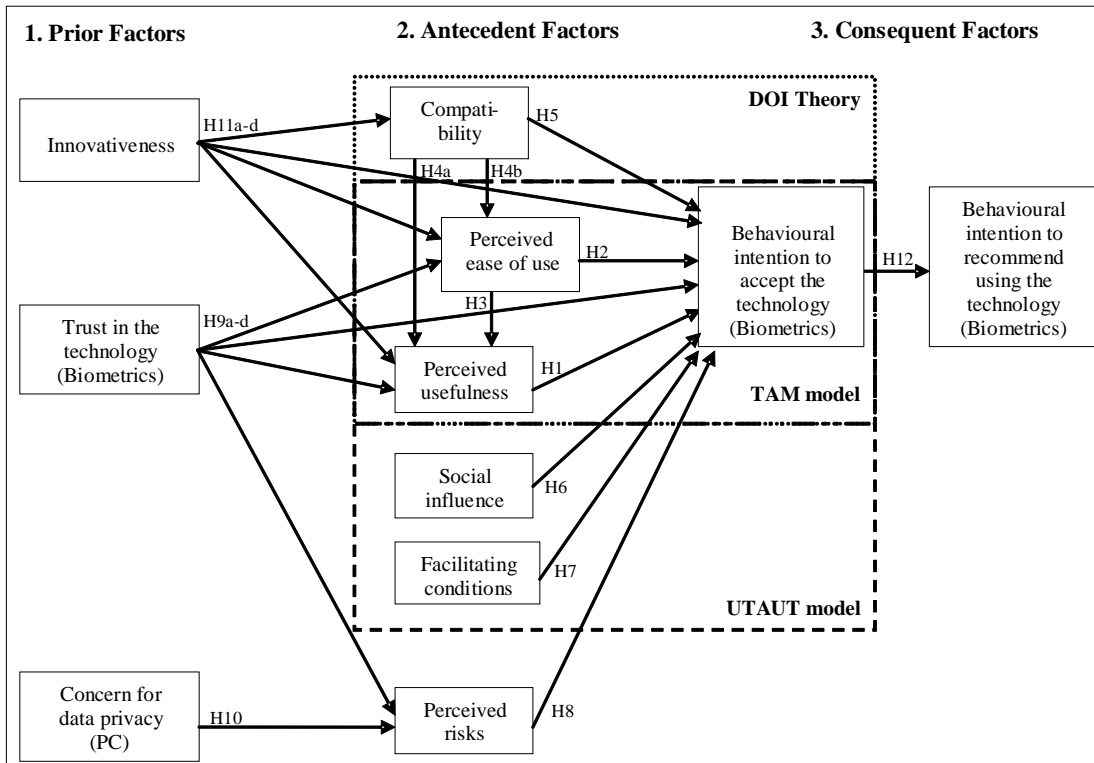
1. Prior Factors

2. Antecedent Factors

3. Consequent Factors

DOI Theory

Innovativeness

H11a-d

Compatibility

H5

H4a

H4b

Perceived ease of use

H2

Behavioural intention to accept the technology (Biometrics)

H12

Behavioural intention to recommend using the technology (Biometrics)

H3

H9a-d

Trust in the technology (Biometrics)

Perceived usefulness

H1

TAM model

Social influence

H6

Facilitating conditions

H7

UTAUT model

Concern for data privacy (PC)

H10

Perceived risks

H8